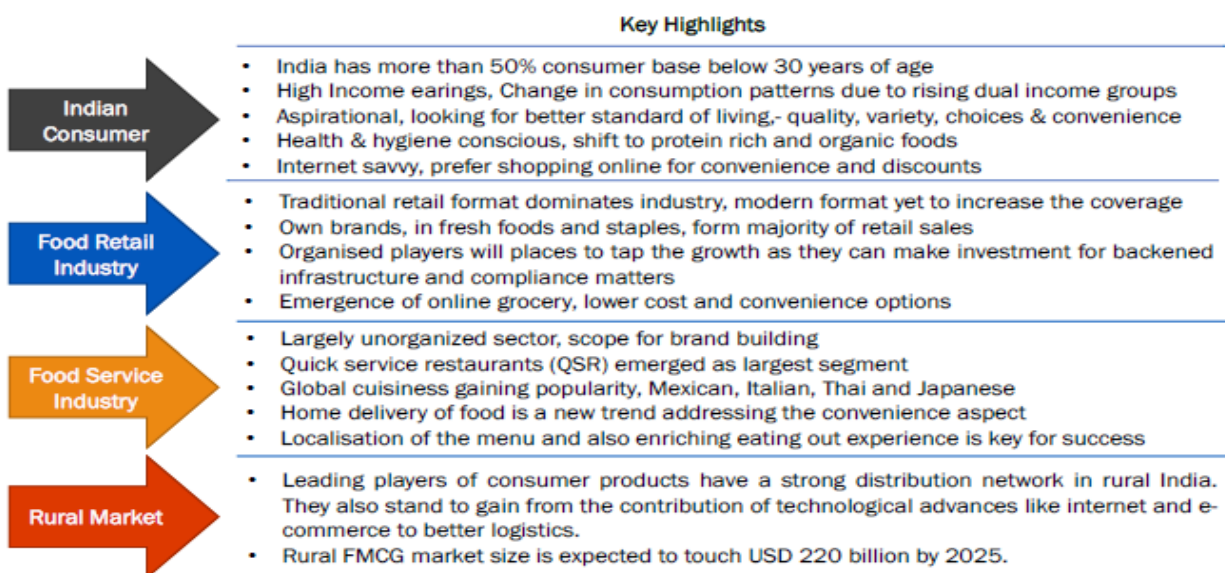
Key Highlights

Indian Consumer

- India has more than 50% consumer base below 30 years of age
- High Income earings, Change in consumption patterns due to rising dual income groups
- Aspirational, looking for better standard of living,- quality, variety, choices & convenience
- Health & hygiene conscious, shift to protein rich and organic foods
- Internet savvy, prefer shopping online for convenience and discounts

Food Retail Industry

- Traditional retail format dominates industry, modern format yet to increase the coverage
- Own brands, in fresh foods and staples, form majority of retail sales
- Organised players will places to tap the growth as they can make investment for backened infrastructure and compliance matters
- Emergence of online grocery, lower cost and convenience options

Food Service Industry

- Largely unorganized sector, scope for brand building
- Quick service restaurants (QSR) emerged as largest segment
- Global cuisiness gaining popularity, Mexican, Italian, Thai and Japanese
- Home delivery of food is a new trend addressing the convenience aspect
- Localisation of the menu and also enriching eating out experience is key for success

Rural Market

- Leading players of consumer products have a strong distribution network in rural India. They also stand to gain from the contribution of technological advances like internet and e-commerce to better logistics.
- Rural FMCG market size is expected to touch USD 220 billion by 2025.